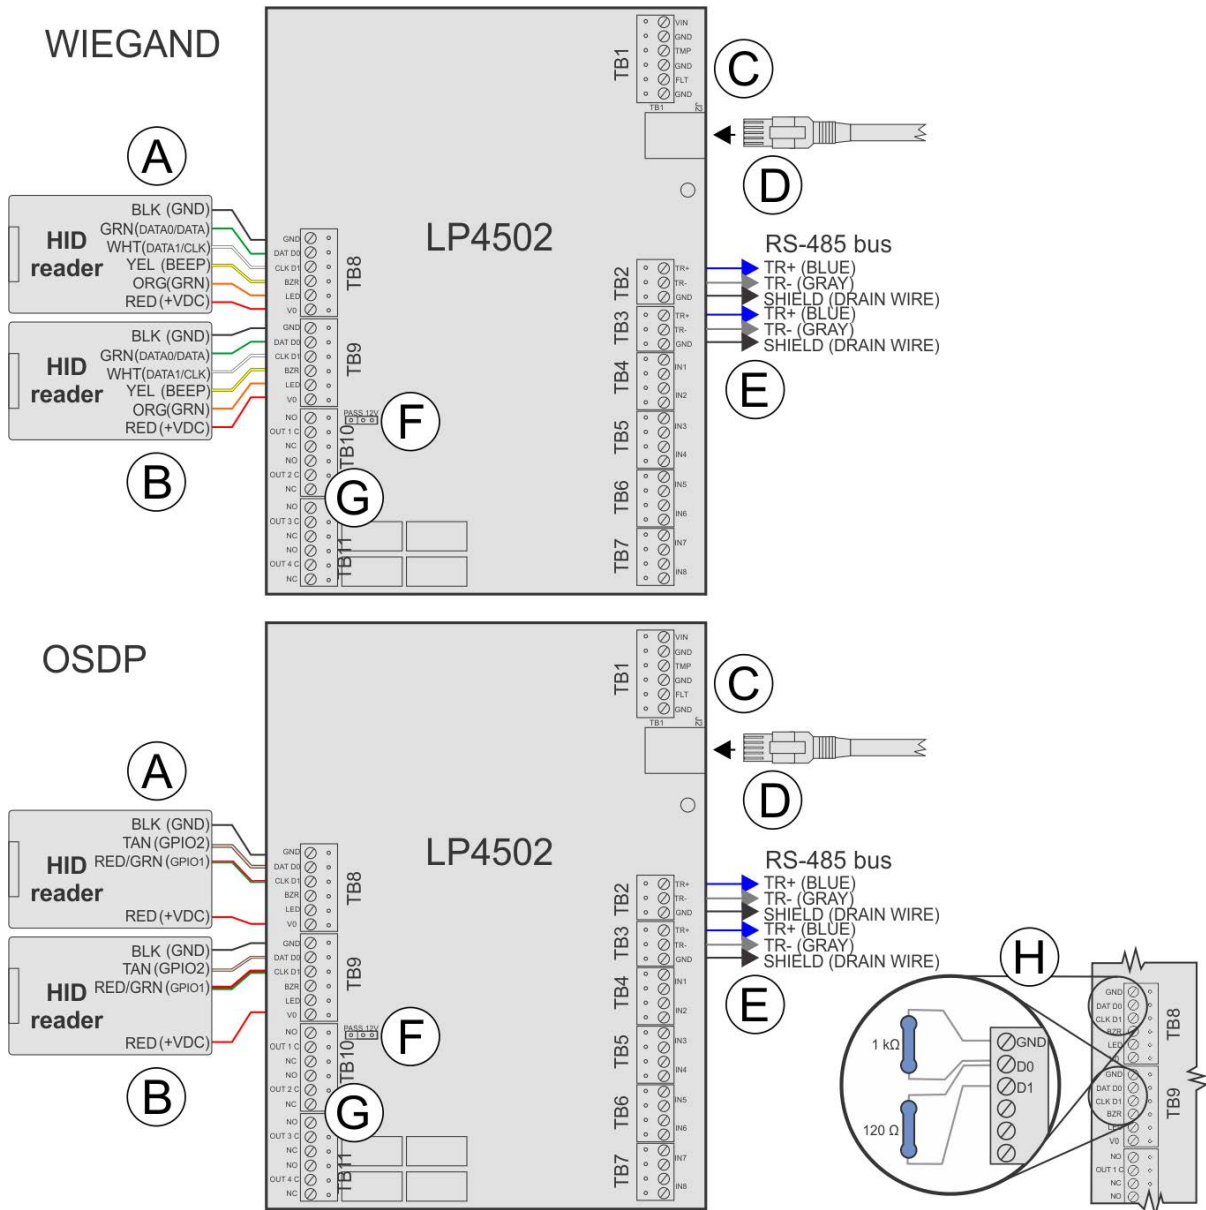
WIEGAND

A

HID reader
BLK (GND)
GRN(DATA0/DATA)
WHT(DATA1/CLK)
YEL (BEEP)
ORG(GRN)
RED (+VDC)

HID reader
BLK (GND)
GRN(DATA0/DATA)
WHT(DATA1/CLK)
YEL (BEEP)
ORG(GRN)
RED (+VDC)

B

LP4502

GND
DAT D0
CLK D1
BZR
LED
V0
TB8

GND
DAT D0
CLK D1
BZR
LED
V0
TB9

NO
OUT 1 C
NC
NO
OUT 2 C
NC
TB10
PASS 12V
F
G

NO
OUT 3 C
NC
NO
OUT 4 C
NC
TB11

TB1
VIN
GND
TMP
GND
FLT
GND
TB1
J2
C
D

RS-485 bus
TB2
TR+
TR-
GND
TR+ (BLUE)
TR- (GRAY)
SHIELD (DRAIN WIRE)
TB3
TR+
TR-
GND
TR+ (BLUE)
TR- (GRAY)
SHIELD (DRAIN WIRE)
TB4
IN1
IN2
E
TB5
IN3
IN4
TB6
IN5
IN6
TB7
IN7
IN8

OSDP

A

HID reader
BLK (GND)
TAN (GPIO2)
RED/GRN (GPIO1)
RED (+VDC)

HID reader
BLK (GND)
TAN (GPIO2)
RED/GRN (GPIO1)
RED (+VDC)

B

LP4502

GND
DAT D0
CLK D1
BZR
LED
V0
TB8

GND
DAT D0
CLK D1
BZR
LED
V0
TB9

NO
OUT 1 C
NC
NO
OUT 2 C
NC
TB10
PASS 12V
F
G

NO
OUT 3 C
NC
NO
OUT 4 C
NC
TB11

TB1
VIN
GND
TMP
GND
FLT
GND
TB1
J2
C
D

RS-485 bus
TB2
TR+
TR-
GND
TR+ (BLUE)
TR- (GRAY)
SHIELD (DRAIN WIRE)
TB3
TR+
TR-
GND
TR+ (BLUE)
TR- (GRAY)
SHIELD (DRAIN WIRE)
TB4
IN1
IN2
E
TB5
IN3
IN4
TB6
IN5
IN6
TB7
IN7
IN8

H
1 kΩ
120 Ω
GND
D0
D1

GND
DAT D0
CLK D1
BZR
LED
V0
TB8
GND
DAT D0
CLK D1
BZR
LED
V0
TB9
NO
OUT 1 C
NC
NO